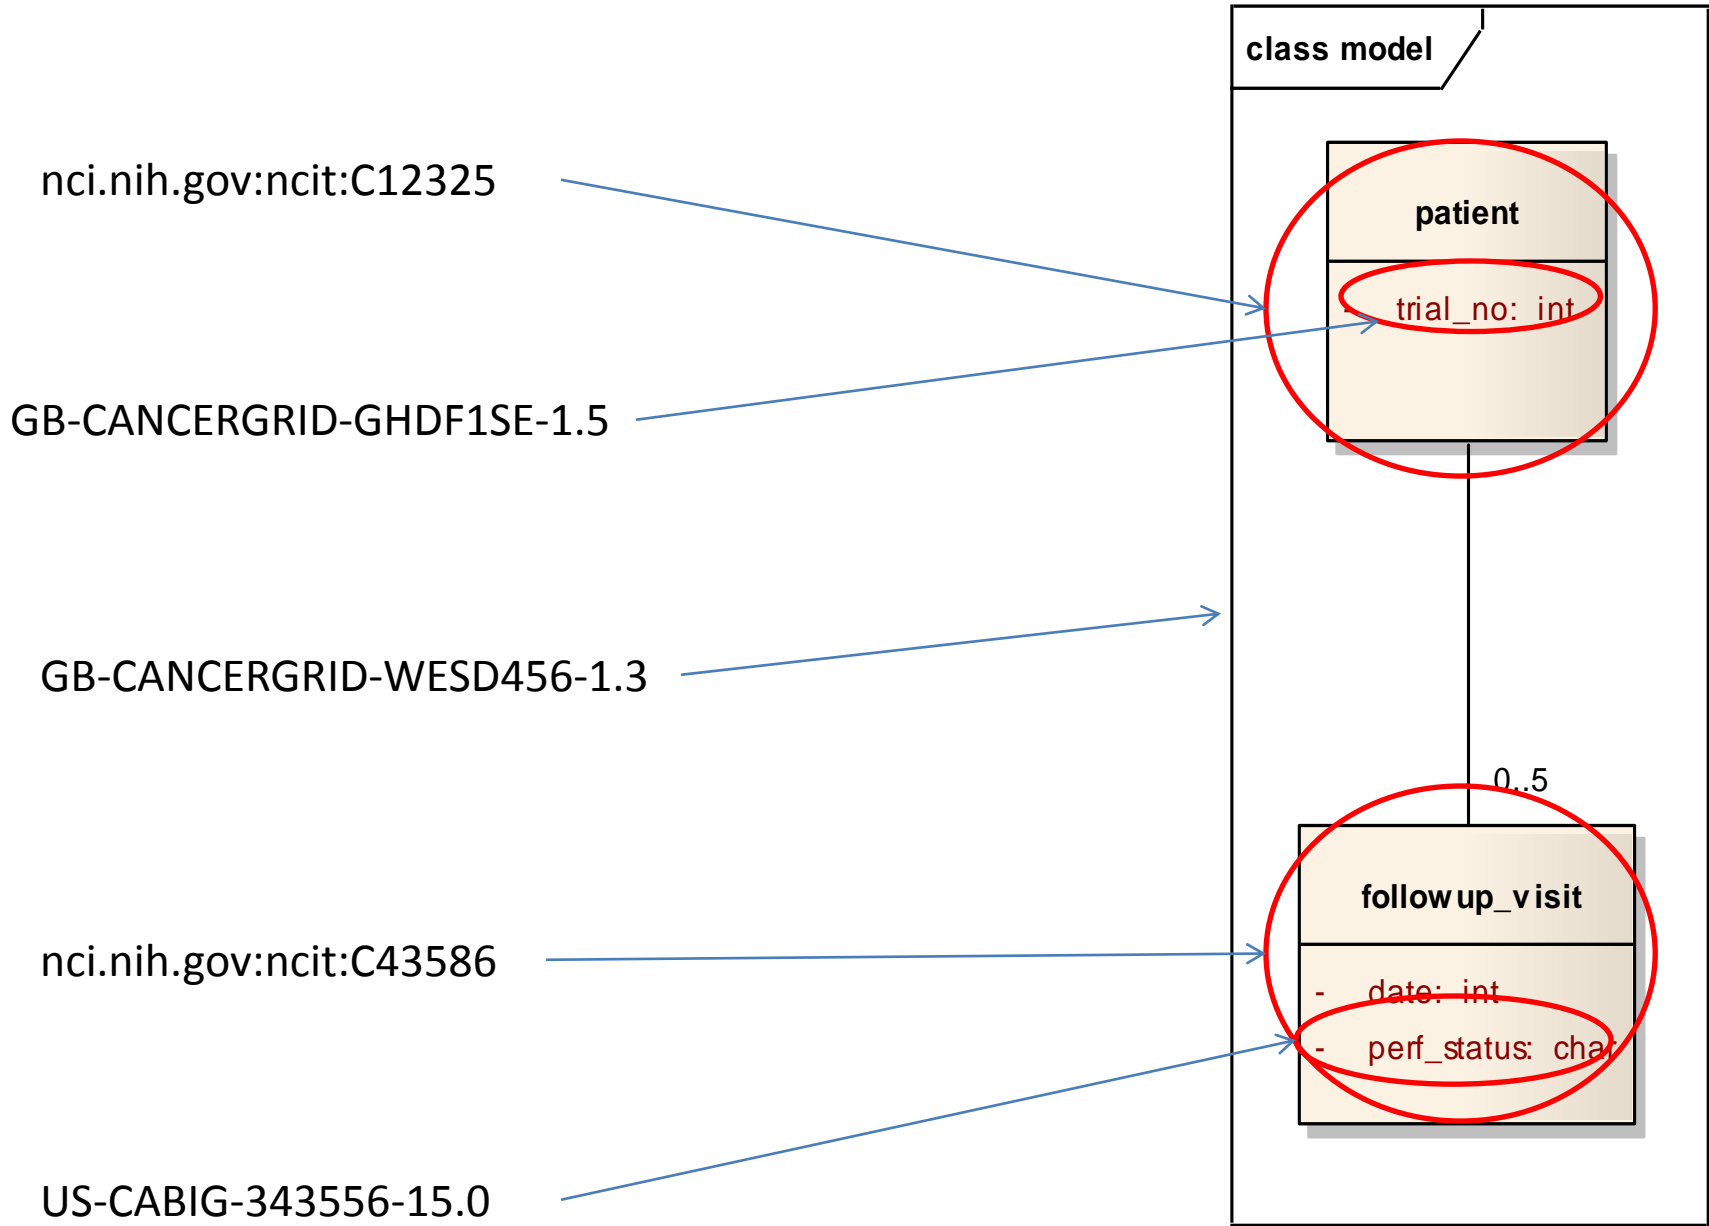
class model

nci.nih.gov:ncit:C12325

GB-CANCERGRID-GHDF1SE-1.5

GB-CANCERGRID-WESD456-1.3

nci.nih.gov:ncit:C43586

US-CABIG-343556-15.0

patient

- trial_no: int

0..5

followup_visit

- date: int

- perf_status: char